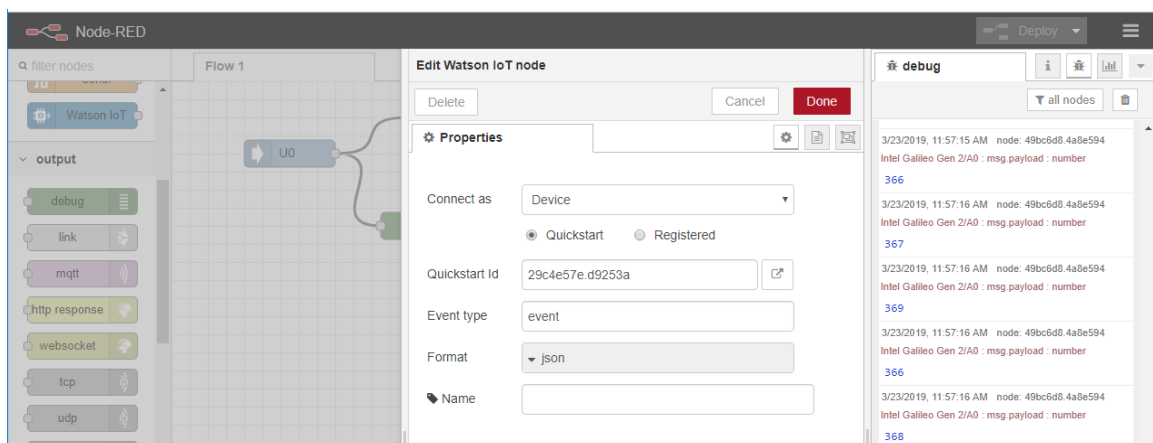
Node-RED

Deploy

filter nodes

Watson IoT

output

debug

link

mqtt

http response

websocket

tcp

udp

Flow 1

U0

Edit Watson IoT node

Delete

Cancel

Done

Properties

Connect as

Device

Quickstart

Registered

Quickstart Id

29c4e57e.d9253a

Event type

event

Format

json

Name

debug

all nodes

3/23/2019, 11:57:15 AM node: 49bc6d8.4a8e594
Intel Galileo Gen 2/A0 : msg.payload : number
366

3/23/2019, 11:57:16 AM node: 49bc6d8.4a8e594
Intel Galileo Gen 2/A0 : msg.payload : number
367

3/23/2019, 11:57:16 AM node: 49bc6d8.4a8e594
Intel Galileo Gen 2/A0 : msg.payload : number
369

3/23/2019, 11:57:16 AM node: 49bc6d8.4a8e594
Intel Galileo Gen 2/A0 : msg.payload : number
366

3/23/2019, 11:57:16 AM node: 49bc6d8.4a8e594
Intel Galileo Gen 2/A0 : msg.payload : number
368